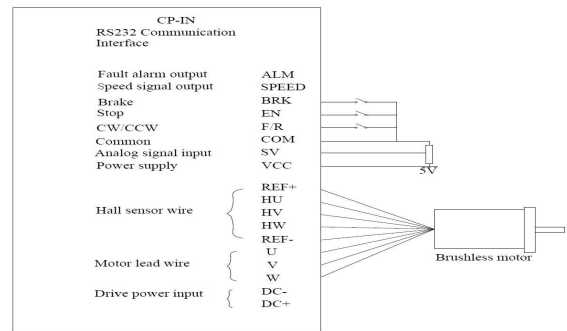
CP-IN
RS232 Communication Interface

Fault alarm output ALM
Speed signal output SPEED
Brake BRK
Stop EN
CW/CCW F/R
Common COM
Analog signal input SV
Power supply VCC

5V

Hall sensor wire
REF+
HU
HV
HW
REF-

Motor lead wire
U
V
W

Brushless motor

Drive power input
DC-
DC+